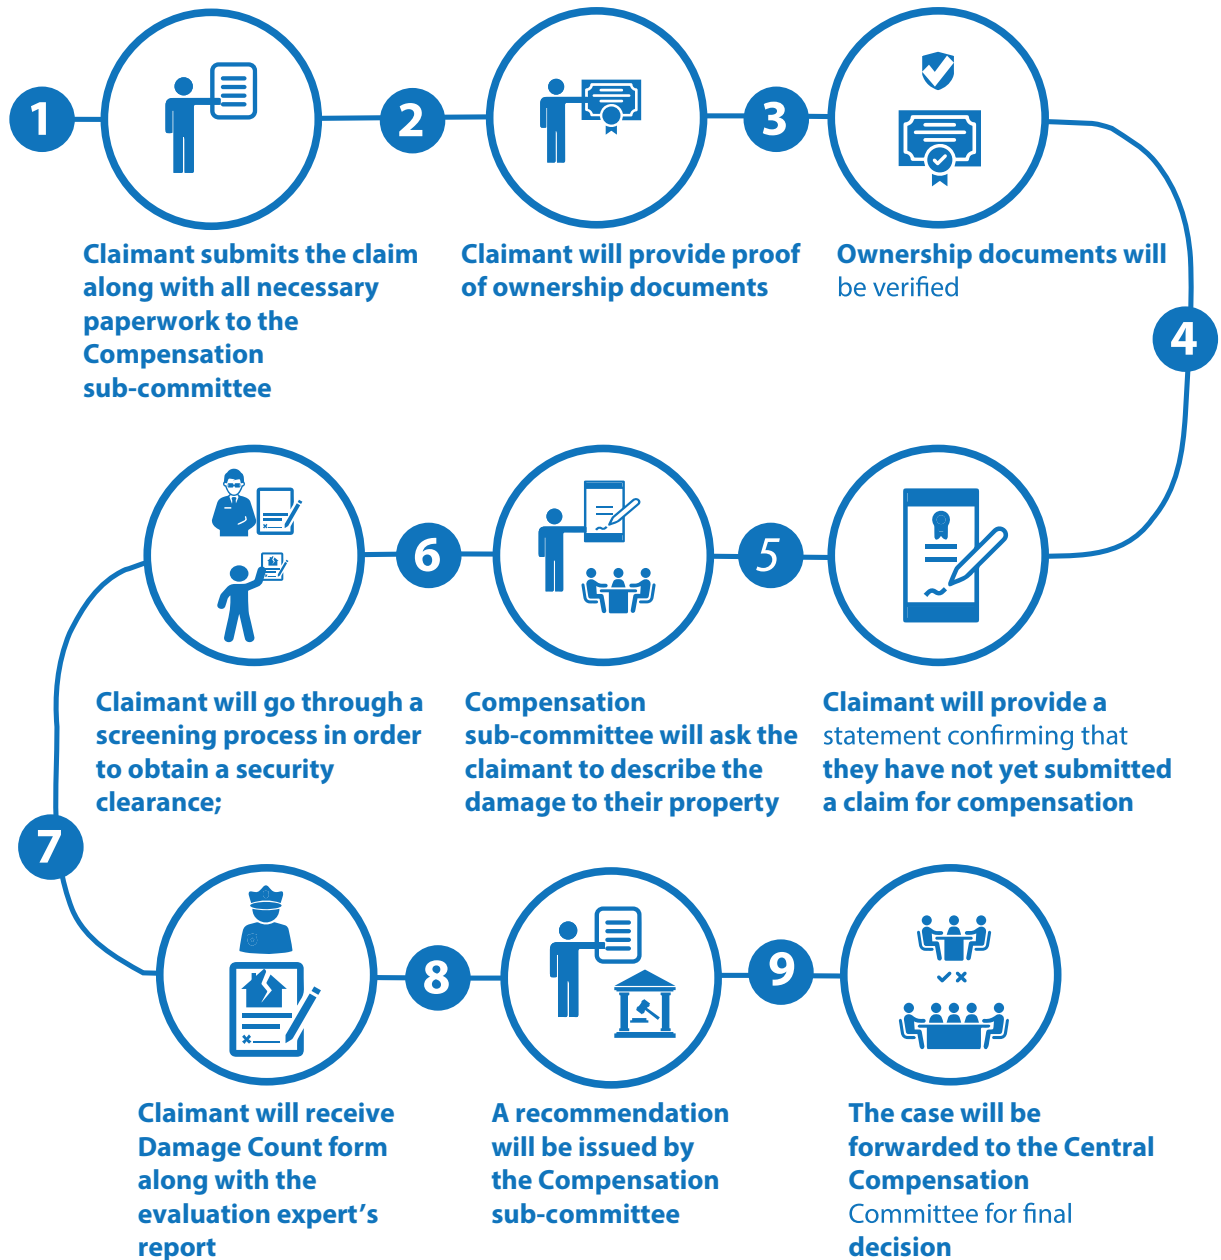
1

2

3

Claimant submits the claim along with all necessary paperwork to the Compensation sub-committee

Claimant will provide proof of ownership documents

Ownership documents will be verified

4

6

5

Claimant will go through a screening process in order to obtain a security clearance;

Compensation sub-committee will ask the claimant to describe the damage to their property

Claimant will provide a statement confirming that they have not yet submitted a claim for compensation

7

8

9

Claimant will receive Damage Count form along with the evaluation expert's report

A recommendation will be issued by the Compensation sub-committee

The case will be forwarded to the Central Compensation Committee for final decision